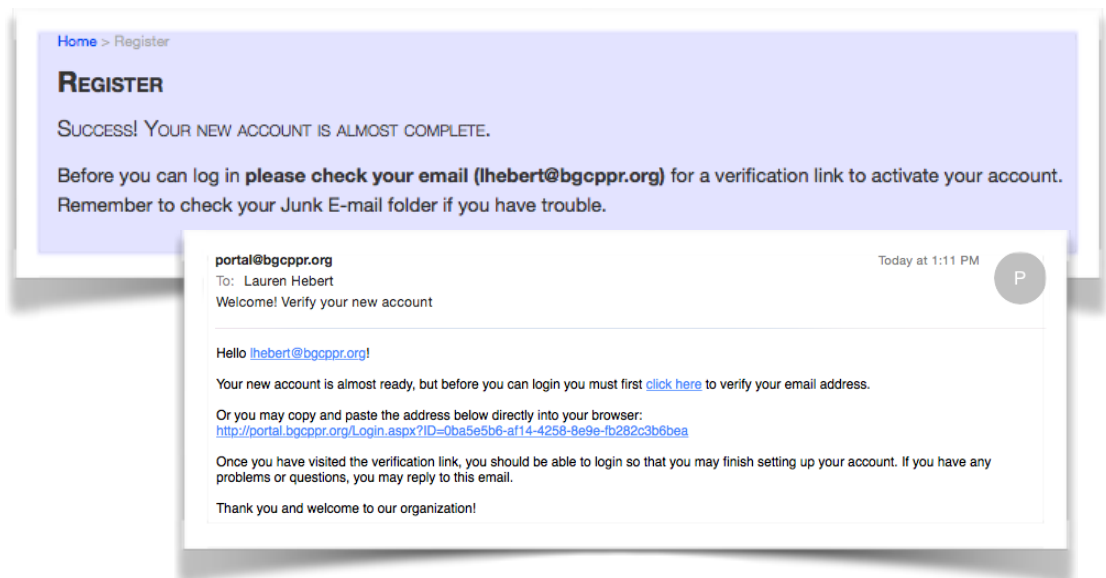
Home > Register

REGISTER

SUCCESS! YOUR NEW ACCOUNT IS ALMOST COMPLETE.

Before you can log in **please check your email (lhebert@bgcppr.org)** for a verification link to activate your account. Remember to check your Junk E-mail folder if you have trouble.

portal@bgcppr.org
Today at 1:11 PM
P
To: Lauren Hebert
Welcome! Verify your new account

Hello lhebert@bgcppr.org!

Your new account is almost ready, but before you can login you must first click here to verify your email address.

Or you may copy and paste the address below directly into your browser:
http://portal.bgcppr.org/Login.aspx?ID=0ba5e5b6-af14-4258-8e9e-fb282c3b6bea

Once you have visited the verification link, you should be able to login so that you may finish setting up your account. If you have any problems or questions, you may reply to this email.

Thank you and welcome to our organization!